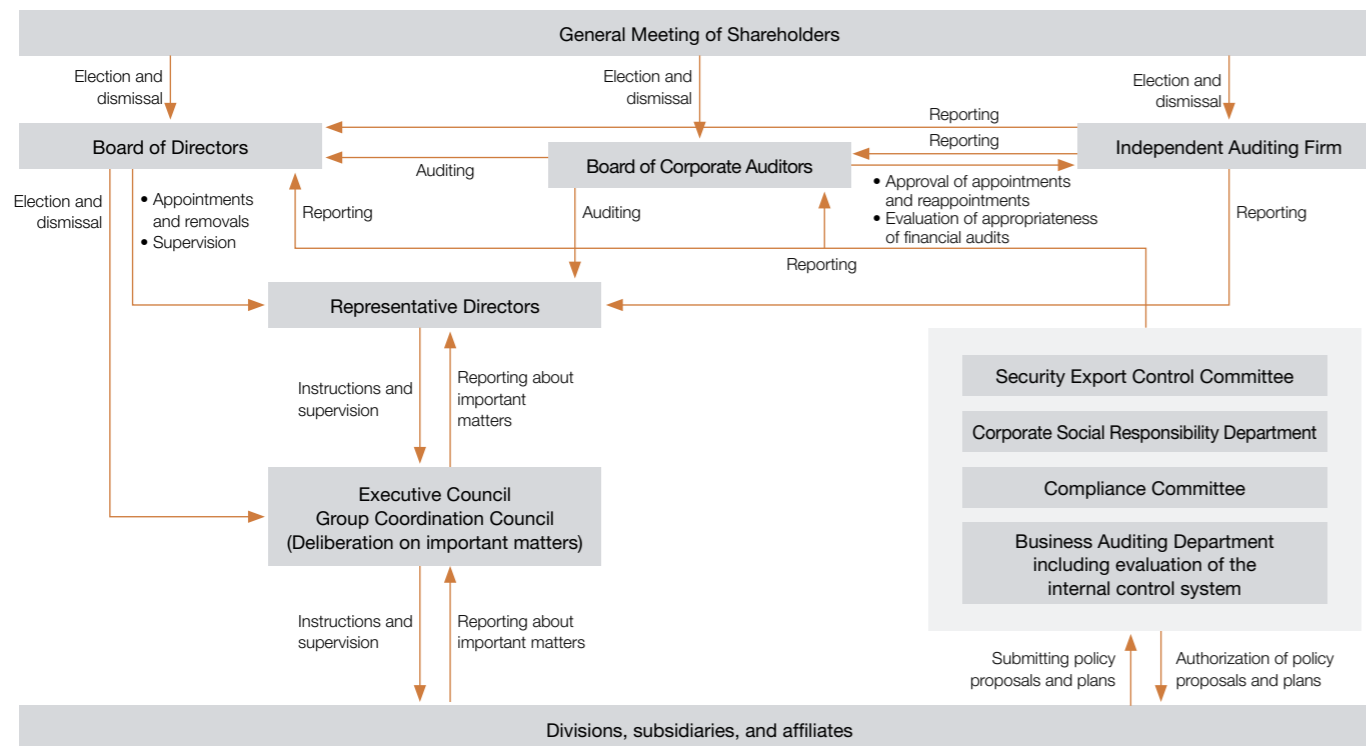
General Meeting of Shareholders

Election and dismissal

Election and dismissal

Election and dismissal

Reporting

Reporting

Board of Directors

Auditing

Board of Corporate Auditors

Independent Auditing Firm

Election and dismissal

• Appointments and removals
• Supervision

Reporting

Auditing

• Approval of appointments and reappointments
• Evaluation of appropriateness of financial audits

Reporting

Reporting

Representative Directors

Instructions and supervision

Reporting about important matters

Security Export Control Committee

Corporate Social Responsibility Department

Compliance Committee

Business Auditing Department including evaluation of the internal control system

Executive Council
Group Coordination Council
(Deliberation on important matters)

Instructions and supervision

Reporting about important matters

Submitting policy proposals and plans

Authorization of policy proposals and plans

Divisions, subsidiaries, and affiliates